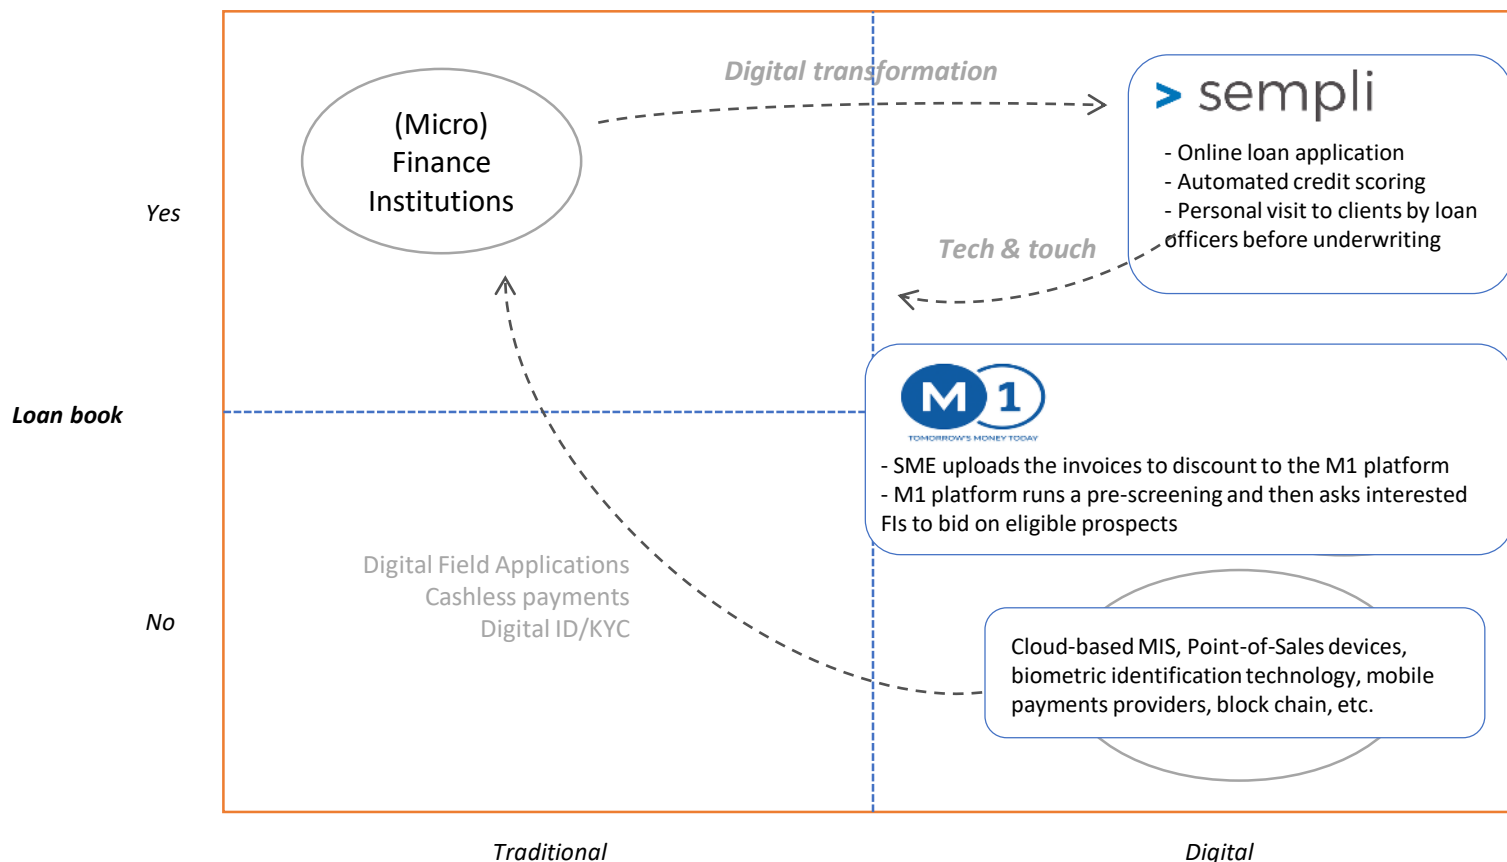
Digital transformation

(Micro) Finance Institutions

> sempli

- Online loan application
- Automated credit scoring
- Personal visit to clients by loan officers before underwriting

Tech & touch

Yes

Loan book

No

M1
TOMORROW'S MONEY TODAY

- SME uploads the invoices to discount to the M1 platform
- M1 platform runs a pre-screening and then asks interested FIs to bid on eligible prospects

Digital Field Applications
Cashless payments
Digital ID/KYC

Cloud-based MIS, Point-of-Sales devices, biometric identification technology, mobile payments providers, block chain, etc.

Traditional

Digital